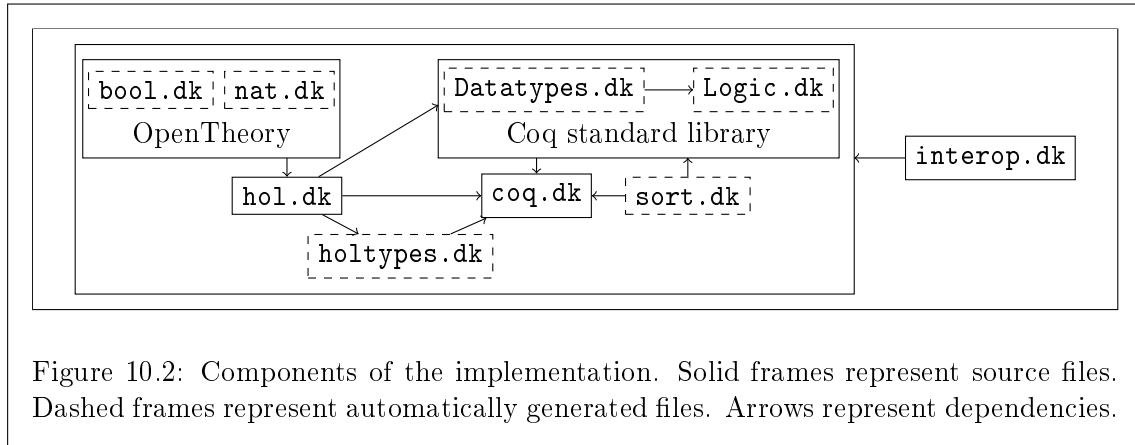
bool.dk nat.dk

OpenTheory

Datatypes.dk Logic.dk

Coq standard library

interop.dk

hol.dk

coq.dk

sort.dk

holtypes.dk

Figure 10.2: Components of the implementation. Solid frames represent source files. Dashed frames represent automatically generated files. Arrows represent dependencies.